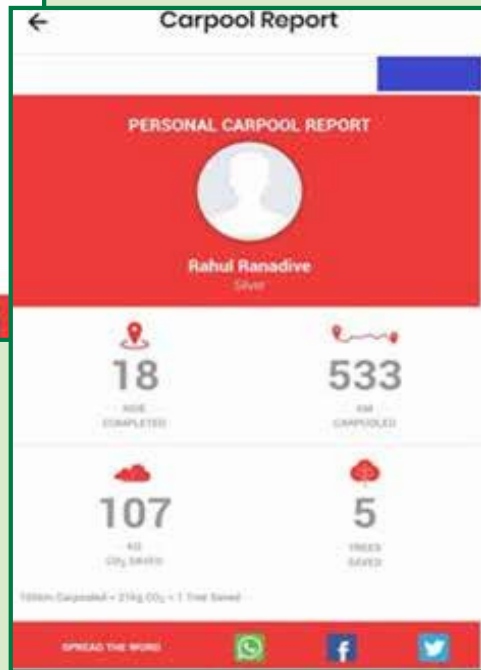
←
Carpool Report

PERSONAL CARPOOL REPORT

Rahul Ranadive
Silver

18
RIDE COMPLETED

533
KM CARPOOLED

107
KG $CO_2$ SAVED

5
TREES SAVED

100km Carpooled = 21kg $CO_2$ = 1 Tree Saved

SPREAD THE WORD